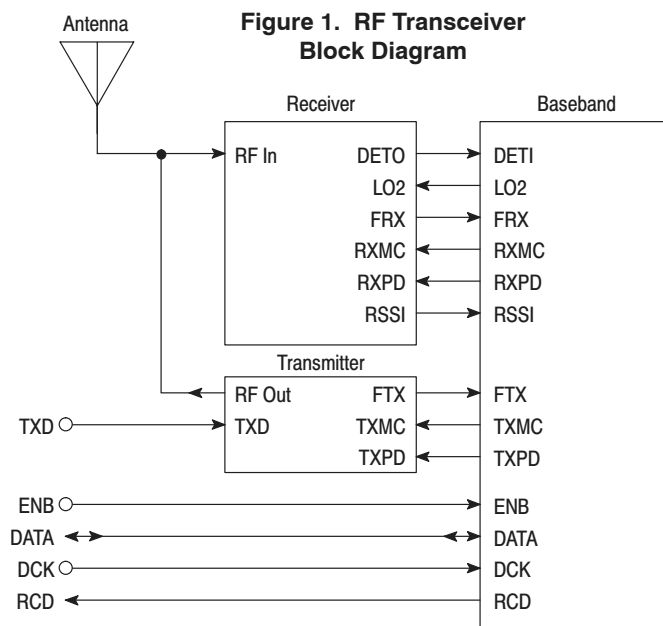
Figure 1. RF Transceiver Block Diagram

Antenna

Receiver

Baseband

RF In
DETO
LO2
FRX
RXMC
RXPD
RSSI

DETI
LO2
FRX
RXMC
RXPD
RSSI

Transmitter

RF Out
FTX
TXD
TXMC
TXPD

FTX
TXMC
TXPD

TXD

ENB
DATA
DCK
RCD

ENB
DATA
DCK
RCD